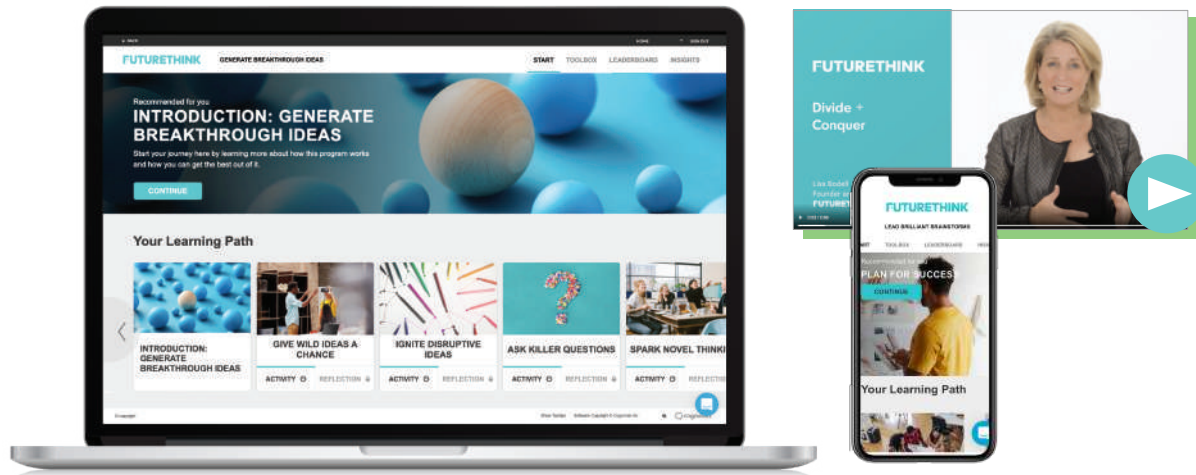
FUTURETHINK GENERATE BREAKTHROUGH IDEAS

START TOOLBOX LEADERBOARD INSIGHTS

Recommended for you

INTRODUCTION: GENERATE BREAKTHROUGH IDEAS

Start your journey here by learning more about how this program works and how you can get the best out of it.

CONTINUE

Your Learning Path

INTRODUCTION: GENERATE BREAKTHROUGH IDEAS

GIVE WILD IDEAS A CHANCE
ACTIVITY REFLECTION

IGNITE DISRUPTIVE IDEAS
ACTIVITY REFLECTION

ASK KILLER QUESTIONS
ACTIVITY REFLECTION

SPARK NOVEL THINKI
ACTIVITY REFLECTIO

FUTURETHINK

Divide + Conquer

Lisa Bodell
Founder and
FUTURET

FUTURETHINK

LEAD BRILLIANT BRAINSTORMS

TOOLBOX LEADERBOARD

Recommended for you
PLAN FOR SUCCESS
CONTINUE

Your Learning Path